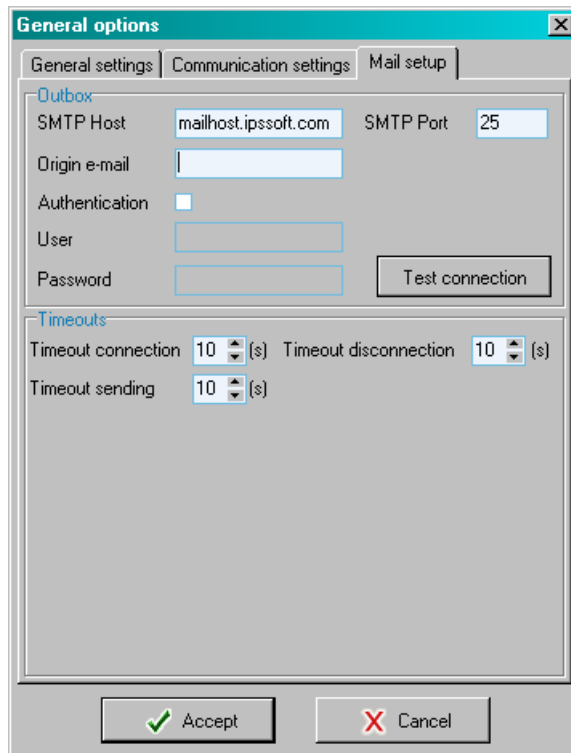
General options

General settings | Communication settings | Mail setup

Outbox

SMTP Host mailhost.ipssoft.com SMTP Port 25

Origin e-mail

Authentication

User

Password

Test connection

Timeouts

Timeout connection 10 (s) Timeout disconnection 10 (s)

Timeout sending 10 (s)

Accept

Cancel